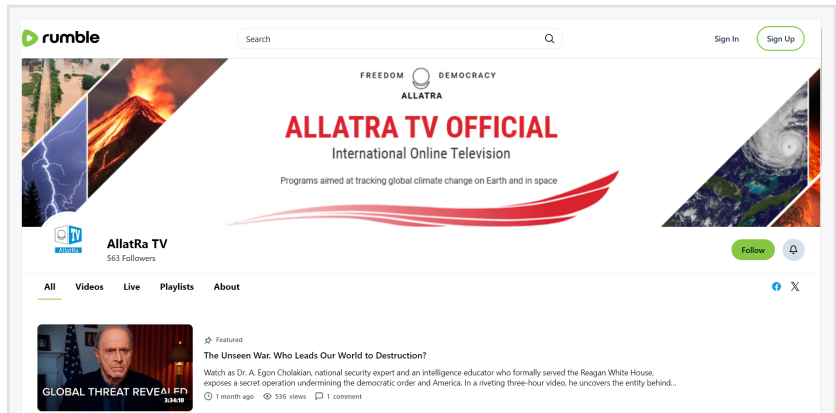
rumble

Search

Sign In

Sign Up

FREEDOM DEMOCRACY
ALLATRA

ALLATRA TV OFFICIAL

International Online Television

Programs aimed at tracking global climate change on Earth and in space

TV
AllatRa

AllatRa TV
563 Followers

Follow

All Videos Live Playlists About

GLOBAL THREAT REVEALED
3:34:10

Featured

The Unseen War. Who Leads Our World to Destruction?

Watch as Dr. A. Egon Cholakian, national security expert and an intelligence educator who formally served the Reagan White House, exposes a secret operation undermining the democratic order and America. In a riveting three-hour video, he uncovers the entity behind...

1 month ago 536 views 1 comment